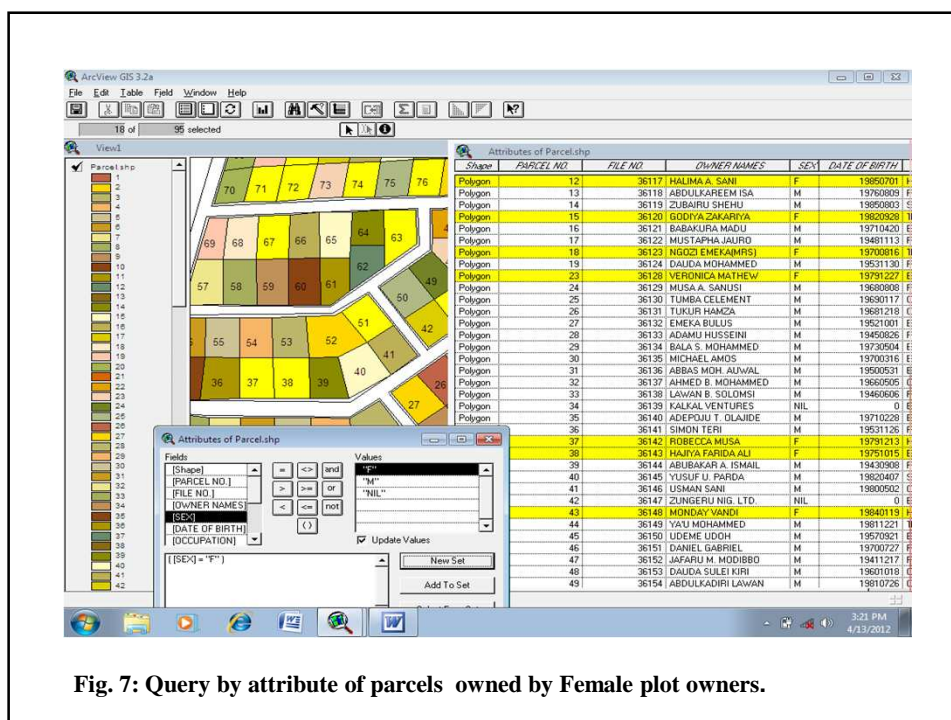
ArcView GIS 3.2a

File Edit Table Field Window Help

18 of 95 selected

View1

Parcel.shp

1
2
3
4
5
6
7
8
9
10
11
12
13
14
15
16
17
18
19
20
21
22
23
24
25
26
27
28
29
30
31
32
33
34
35
36
37
38
39
40
41
42

70 71 72 73 74 75 76
69 68 67 66 65 64 63
62
57 58 59 60 61 49
50
51 42
55 54 53 52
41
40
36 37 38 39 26
27

Attributes of Parcel.shp

| Shape | PARCEL NO. | FILE NO. | OWNER NAMES | SEX | DATE OF BIRTH |
|---|---|---|---|---|---|
| Polygon | 12 | 36117 | HALIMA A. SANI | F | 19850701 |
| Polygon | 13 | 36118 | ABDULKAREEM ISA | M | 19760809 |
| Polygon | 14 | 36119 | ZUBAIRU SHEHU | M | 19850803 |
| Polygon | 15 | 36120 | GODIYA ZAKARIYA | F | 19820928 |
| Polygon | 16 | 36121 | BABAKURA MADU | M | 19710420 |
| Polygon | 17 | 36122 | MUSTAPHA JAURO | M | 19481113 |
| Polygon | 18 | 36123 | NGOZI EMEKA(MRS) | F | 19700816 |
| Polygon | 19 | 36124 | DAUDA MOHAMMED | M | 19531130 |
| Polygon | 23 | 36128 | VERONICA MATHEW | F | 19791227 |
| Polygon | 24 | 36129 | MUSA A. SANUSI | M | 19680808 |
| Polygon | 25 | 36130 | TUMBA CELEMENT | M | 19690117 |
| Polygon | 26 | 36131 | TUKUR HAMZA | M | 19681218 |
| Polygon | 27 | 36132 | EMEKA BULUS | M | 19521001 |
| Polygon | 28 | 36133 | ADAMU HUSSEINI | M | 19450826 |
| Polygon | 29 | 36134 | BALA S. MOHAMMED | M | 19730504 |
| Polygon | 30 | 36135 | MICHAEL AMOS | M | 19700316 |
| Polygon | 31 | 36136 | ABBAS MOH. AUWAL | M | 19500531 |
| Polygon | 32 | 36137 | AHMED B. MOHAMMED | M | 19660505 |
| Polygon | 33 | 36138 | LAWAN B. SOLOMSI | M | 19460606 |
| Polygon | 34 | 36139 | KALKAL VENTURES | NIL | 0 |
| Polygon | 35 | 36140 | ADEPOJU T. OLAJIDE | M | 19710228 |
| Polygon | 36 | 36141 | SIMON TERI | M | 19531126 |
| Polygon | 37 | 36142 | ROBECCA MUSA | F | 19791213 |
| Polygon | 38 | 36143 | HAJIYA FARIDA ALI | F | 19751015 |
| Polygon | 39 | 36144 | ABUBAKAR A. ISMAIL | M | 19430908 |
| Polygon | 40 | 36145 | YUSUF U. PARDA | M | 19820407 |
| Polygon | 41 | 36146 | USMAN SANI | M | 19800502 |
| Polygon | 42 | 36147 | ZUNGERU NIG. LTD. | NIL | 0 |
| Polygon | 43 | 36148 | MONDAY VANDI | F | 19840119 |
| Polygon | 44 | 36149 | YA'U MOHAMMED | M | 19811221 |
| Polygon | 45 | 36150 | UDEME UDOH | M | 19570921 |
| Polygon | 46 | 36151 | DANIEL GABRIEL | M | 19700727 |
| Polygon | 47 | 36152 | JAFARU M. MODIBBO | M | 19411217 |
| Polygon | 48 | 36153 | DAUDA SULEI KIRI | M | 19601018 |
| Polygon | 49 | 36154 | ABDULKADIRI LAWAN | M | 19810726 |

Attributes of Parcel.shp

Fields
[Shape]
[PARCEL NO.]
[FILE NO.]
[OWNER NAMES]
[SEX]
[DATE OF BIRTH]
[OCCUPATION]

= <> and
> >= or
< <= not
( )

Values
"F"
"M"
"NIL"

Update Values

( [SEX] = "F" )

New Set
Add To Set

3:21 PM
4/13/2012

Fig. 7: Query by attribute of parcels owned by Female plot owners.